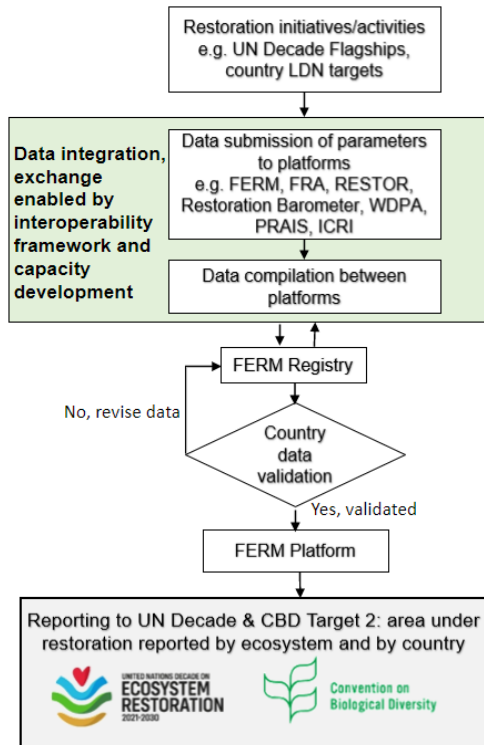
Restoration initiatives/activities e.g. UN Decade Flagships, country LDN targets

Data integration, exchange enabled by interoperability framework and capacity development

Data submission of parameters to platforms e.g. FERM, FRA, RESTOR, Restoration Barometer, WDPA, PRAIS, ICRI

Data compilation between platforms

FERM Registry

No, revise data

Country data validation

Yes, validated

FERM Platform

Reporting to UN Decade & CBD Target 2: area under restoration reported by ecosystem and by country

UNITED NATIONS DECADE ON ECOSYSTEM RESTORATION 2021-2030

Convention on Biological Diversity